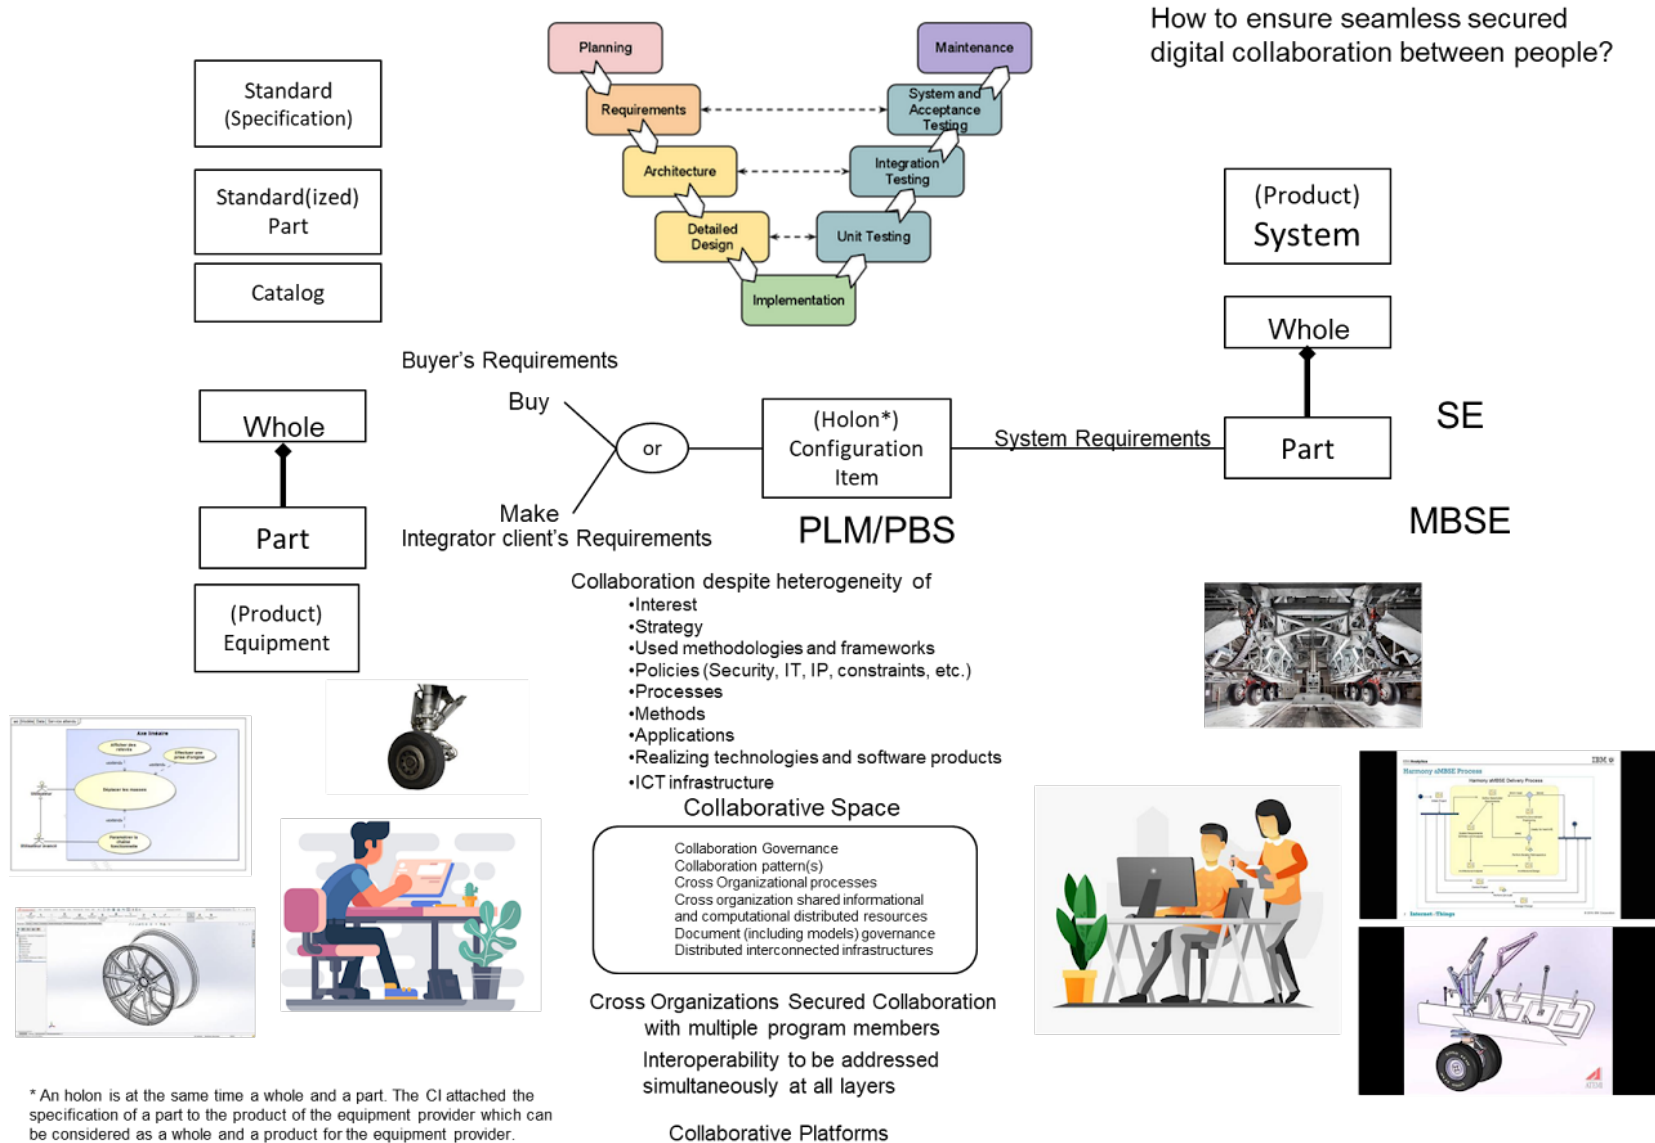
How to ensure seamless secured digital collaboration between people?

Standard (Specification)

Standard(ized) Part

Catalog

Planning
Requirements
Architecture
Detailed Design
Implementation
Unit Testing
Integration Testing
System and Acceptance Testing
Maintenance

(Product) System

Whole

Buyer's Requirements

Buy

or

Make

Integrator client's Requirements

Whole

Part

(Holon*) Configuration Item

System Requirements

Whole

Part

SE

PLM/PBS

MBSE

(Product) Equipment

Collaboration despite heterogeneity of
•Interest
•Strategy
•Used methodologies and frameworks
•Policies (Security, IT, IP, constraints, etc.)
•Processes
•Methods
•Applications
•Realizing technologies and software products
•ICT infrastructure

Collaborative Space

Collaboration Governance
Collaboration pattern(s)
Cross Organizational processes
Cross organization shared informational and computational distributed resources
Document (including models) governance
Distributed interconnected infrastructures

Cross Organizations Secured Collaboration with multiple program members

Interoperability to be addressed simultaneously at all layers

Collaborative Platforms

* An holon is at the same time a whole and a part. The CI attached the specification of a part to the product of the equipment provider which can be considered as a whole and a product for the equipment provider.